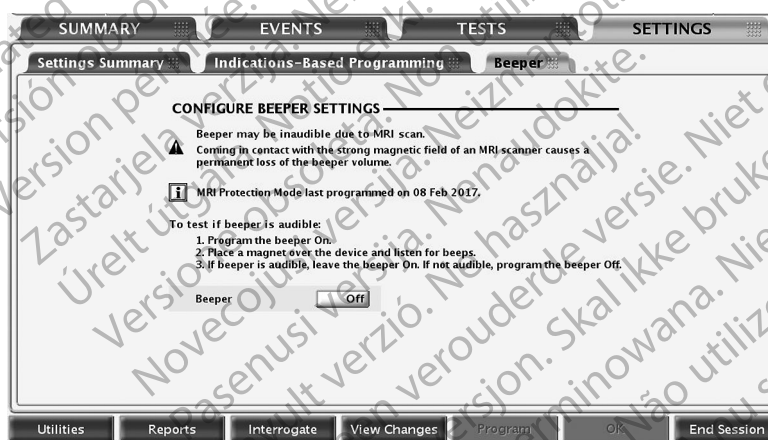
SUMMARY EVENTS TESTS SETTINGS

Settings Summary Indications-Based Programming Beeper

CONFIGURE BEEPER SETTINGS

Beeper may be inaudible due to MRI scan.
Coming in contact with the strong magnetic field of an MRI scanner causes a permanent loss of the beeper volume.

MRI Protection Mode last programmed on 08 Feb 2017.

To test if beeper is audible:
1. Program the beeper On.
2. Place a magnet over the device and listen for beeps.
3. If beeper is audible, leave the beeper On. If not audible, program the beeper Off.

Beeper Off

Utilities Reports Interrogate View Changes Program OK End Session

Zastarjela verzija. Nemojte upotrebljavati.
Úrelt útgáfa. Notið ekki.
Version périmée. Ne pas utiliser.
Versione obsoleta. Non utilizzare.
Novecojusi versija. Neizmantot.
Pasenusi versija. Nenaudokite.
Elavult verzió. Ne használja!
Dit is een verouderde versie. Niet gebruiken.
Utdatert versjon. Skal ikke brukes.
Wersja przeterminowana. Nie używać.
Versão obsoleta. Não utilize.